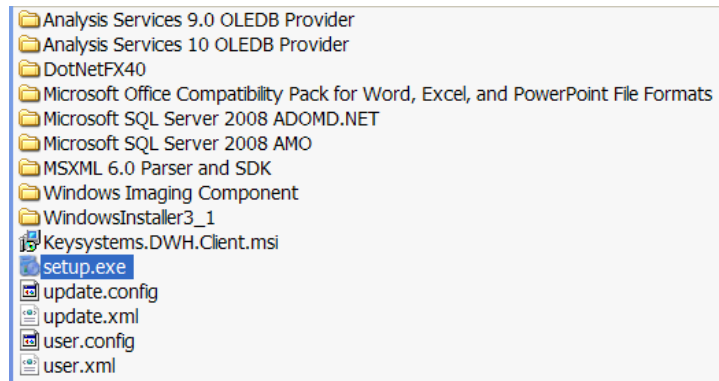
Analysis Services 9.0 OLEDB Provider
Analysis Services 10 OLEDB Provider
DotNetFX40
Microsoft Office Compatibility Pack for Word, Excel, and PowerPoint File Formats
Microsoft SQL Server 2008 ADOMD.NET
Microsoft SQL Server 2008 AMO
MSXML 6.0 Parser and SDK
Windows Imaging Component
WindowsInstaller3_1
Keysystems.DWH.Client.msi
setup.exe
update.config
update.xml
user.config
user.xml